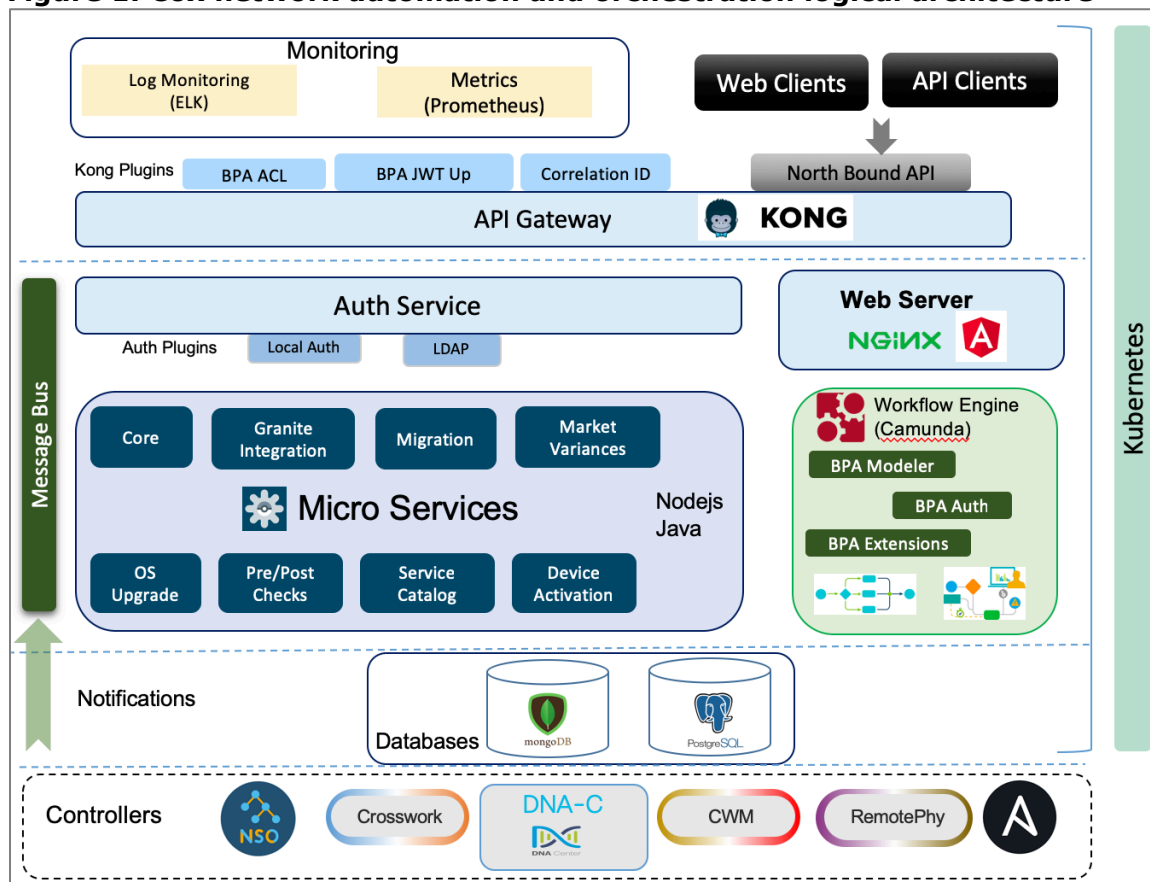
Figure 1. Cisco network automation and orchestration logical architecture

Monitoring

Log Monitoring (ELK)

Metrics (Prometheus)

Web Clients

API Clients

Kong Plugins

BPA ACL

BPA JWT Up

Correlation ID

North Bound API

API Gateway

KONG

Kubernetes

Message Bus

Auth Service

Auth Plugins

Local Auth

LDAP

Web Server

NGINX

Core

Granite Integration

Migration

Market Variances

Micro Services

Nodejs Java

OS Upgrade

Pre/Post Checks

Service Catalog

Device Activation

Workflow Engine (Camunda)

BPA Modeler

BPA Auth

BPA Extensions

Notifications

Databases

mongoDB

PostgreSQL

Controllers

NSO

Crosswork

DNA-C

DNA Center

CWM

RemotePhy